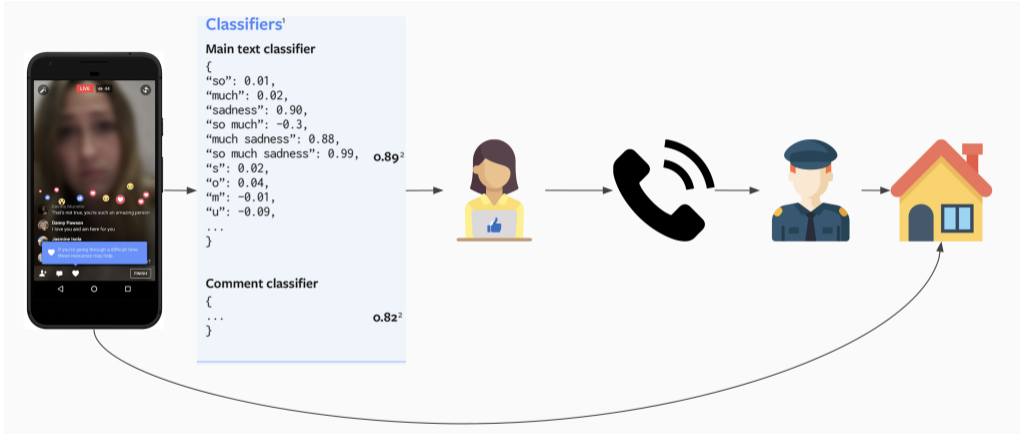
LIVE

That's not true, you're such an amazing person

Danny Pawson
I love you and am here for you

Jasmine Isola

If you're going through a difficult time, these resources may help.

FINISH

Classifiers$^1$

Main text classifier

{
"so": 0.01,
"much": 0.02,
"sadness": 0.90,
"so much": -0.3,
"much sadness": 0.88,
"so much sadness": 0.99,
"s": 0.02,
"o": 0.04,
"m": -0.01,
"u": -0.09,
...
}

0.89$^2$

Comment classifier

{
...
}

0.82$^2$